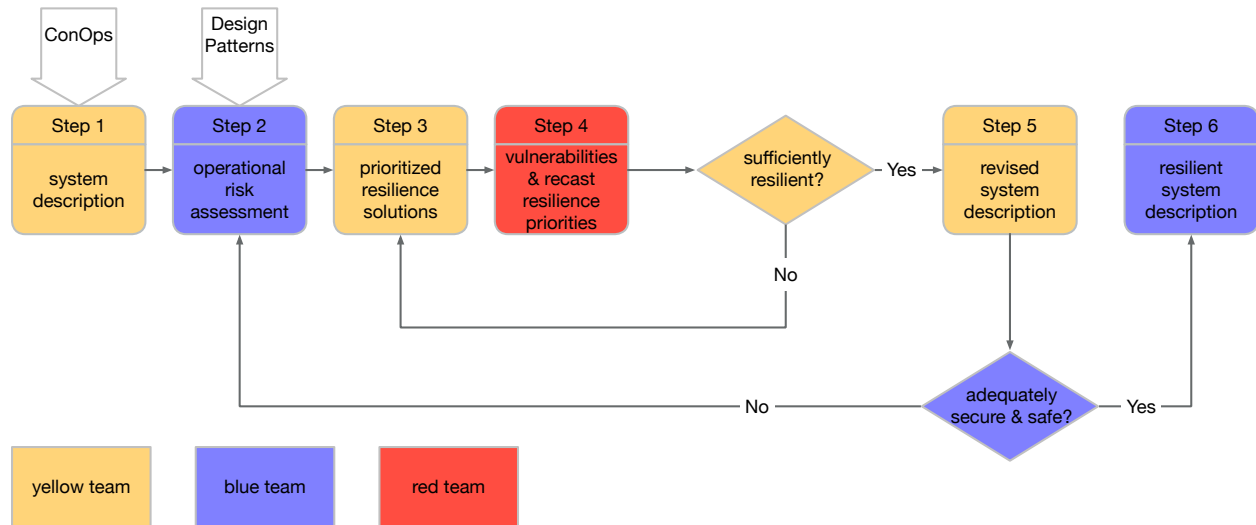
ConOps

Design Patterns

Step 1
system description

Step 2
operational risk assessment

Step 3
prioritized resilience solutions

Step 4
vulnerabilities & recast resilience priorities

sufficiently resilient?

Yes

No

Step 5
revised system description

Step 6
resilient system description

adequately secure & safe?

No

Yes

yellow team

blue team

red team